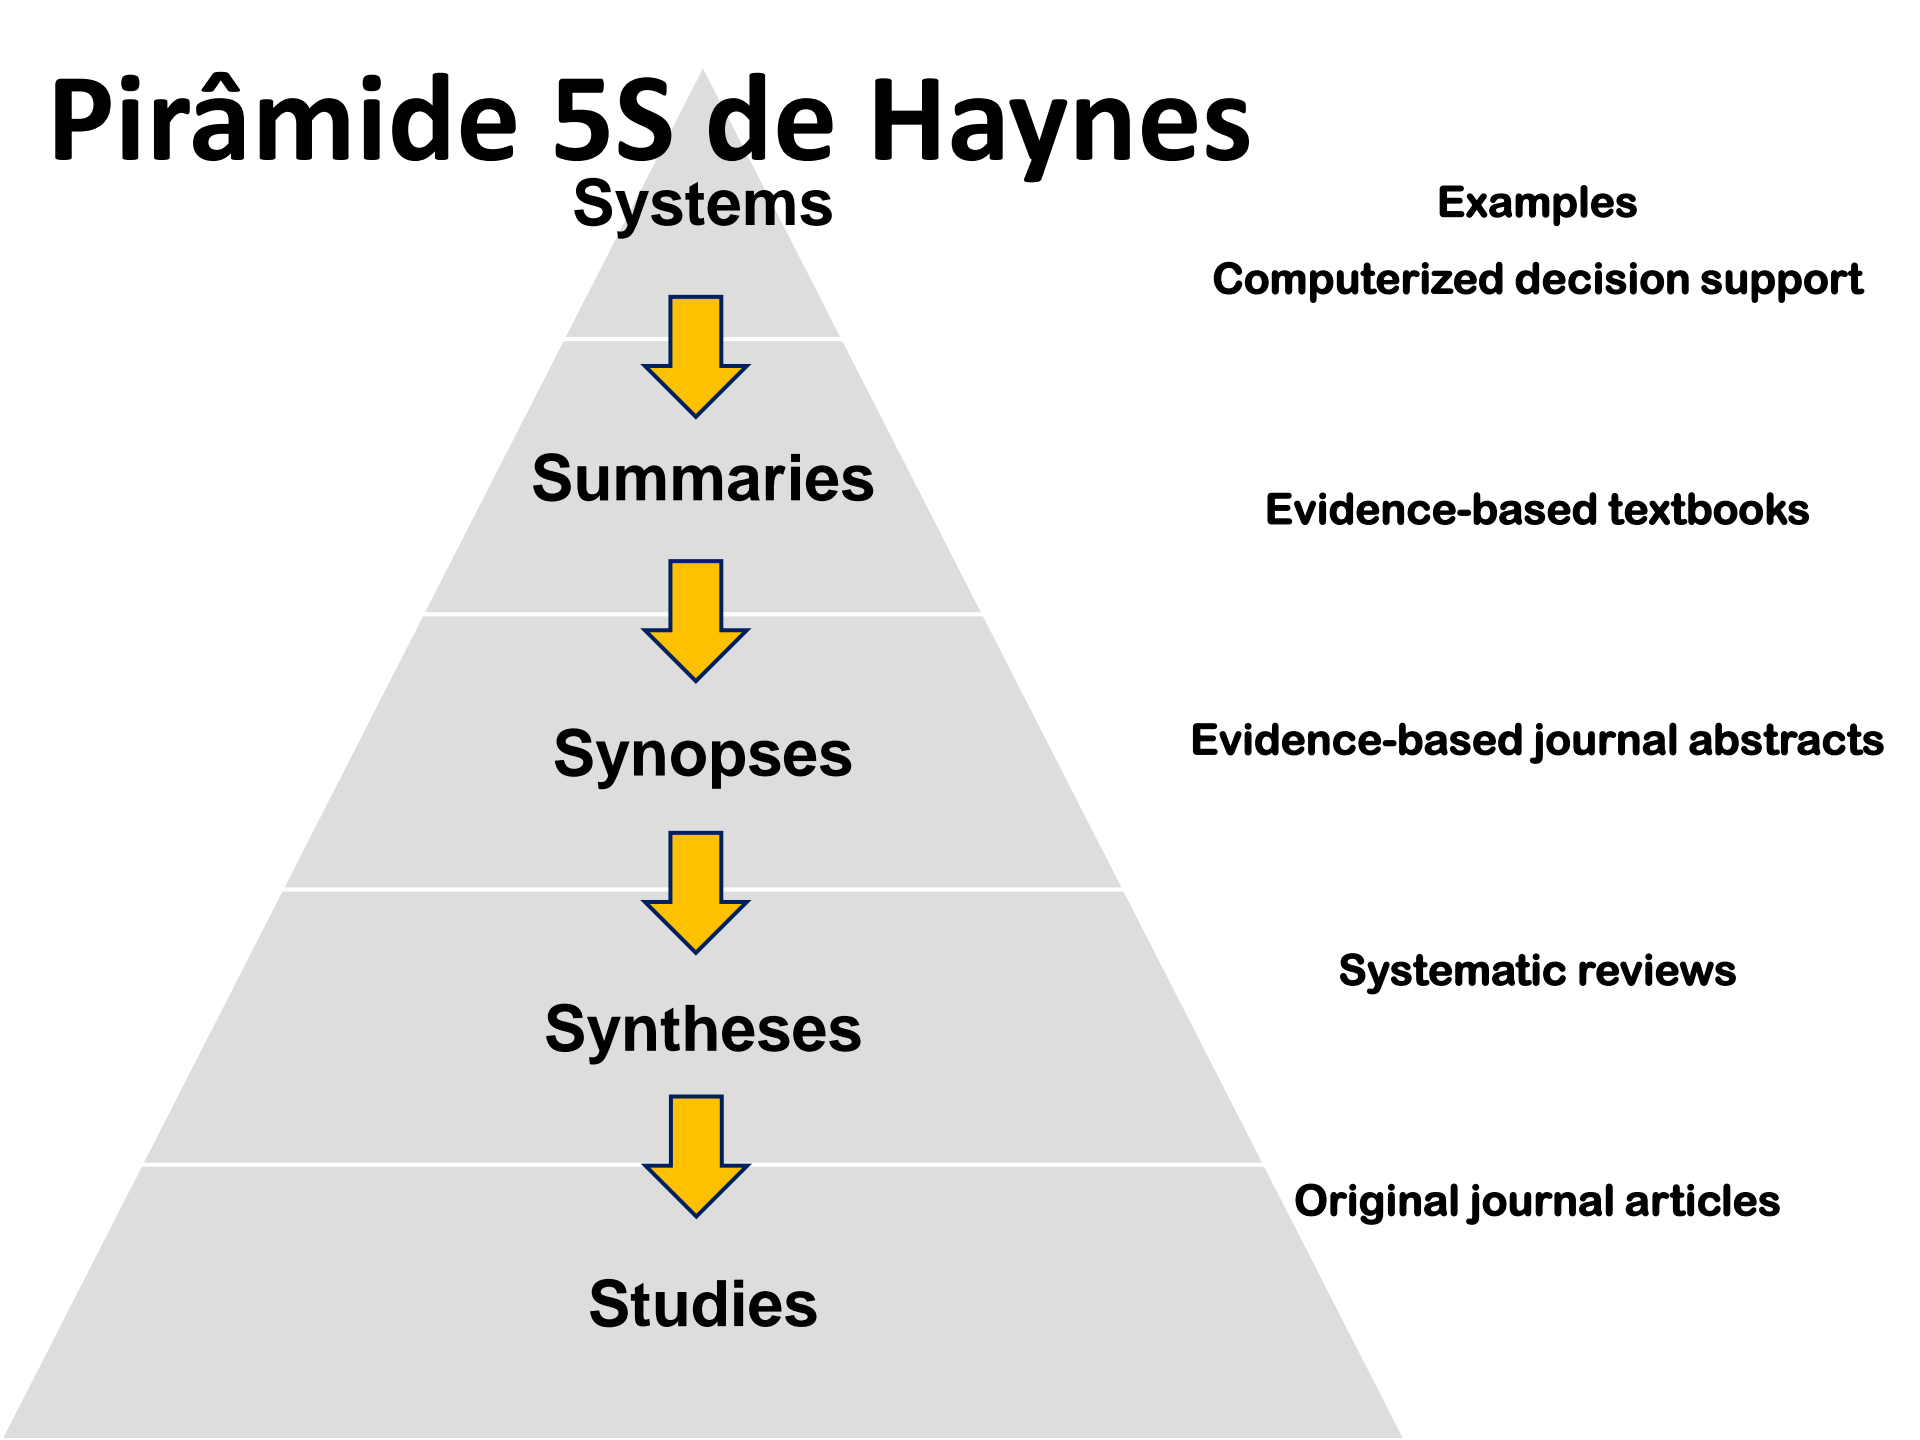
Pirâmide 5S de Haynes

Systems

Examples

Computerized decision support

Summaries

Evidence-based textbooks

Synopses

Evidence-based journal abstracts

Syntheses

Systematic reviews

Original journal articles

Studies